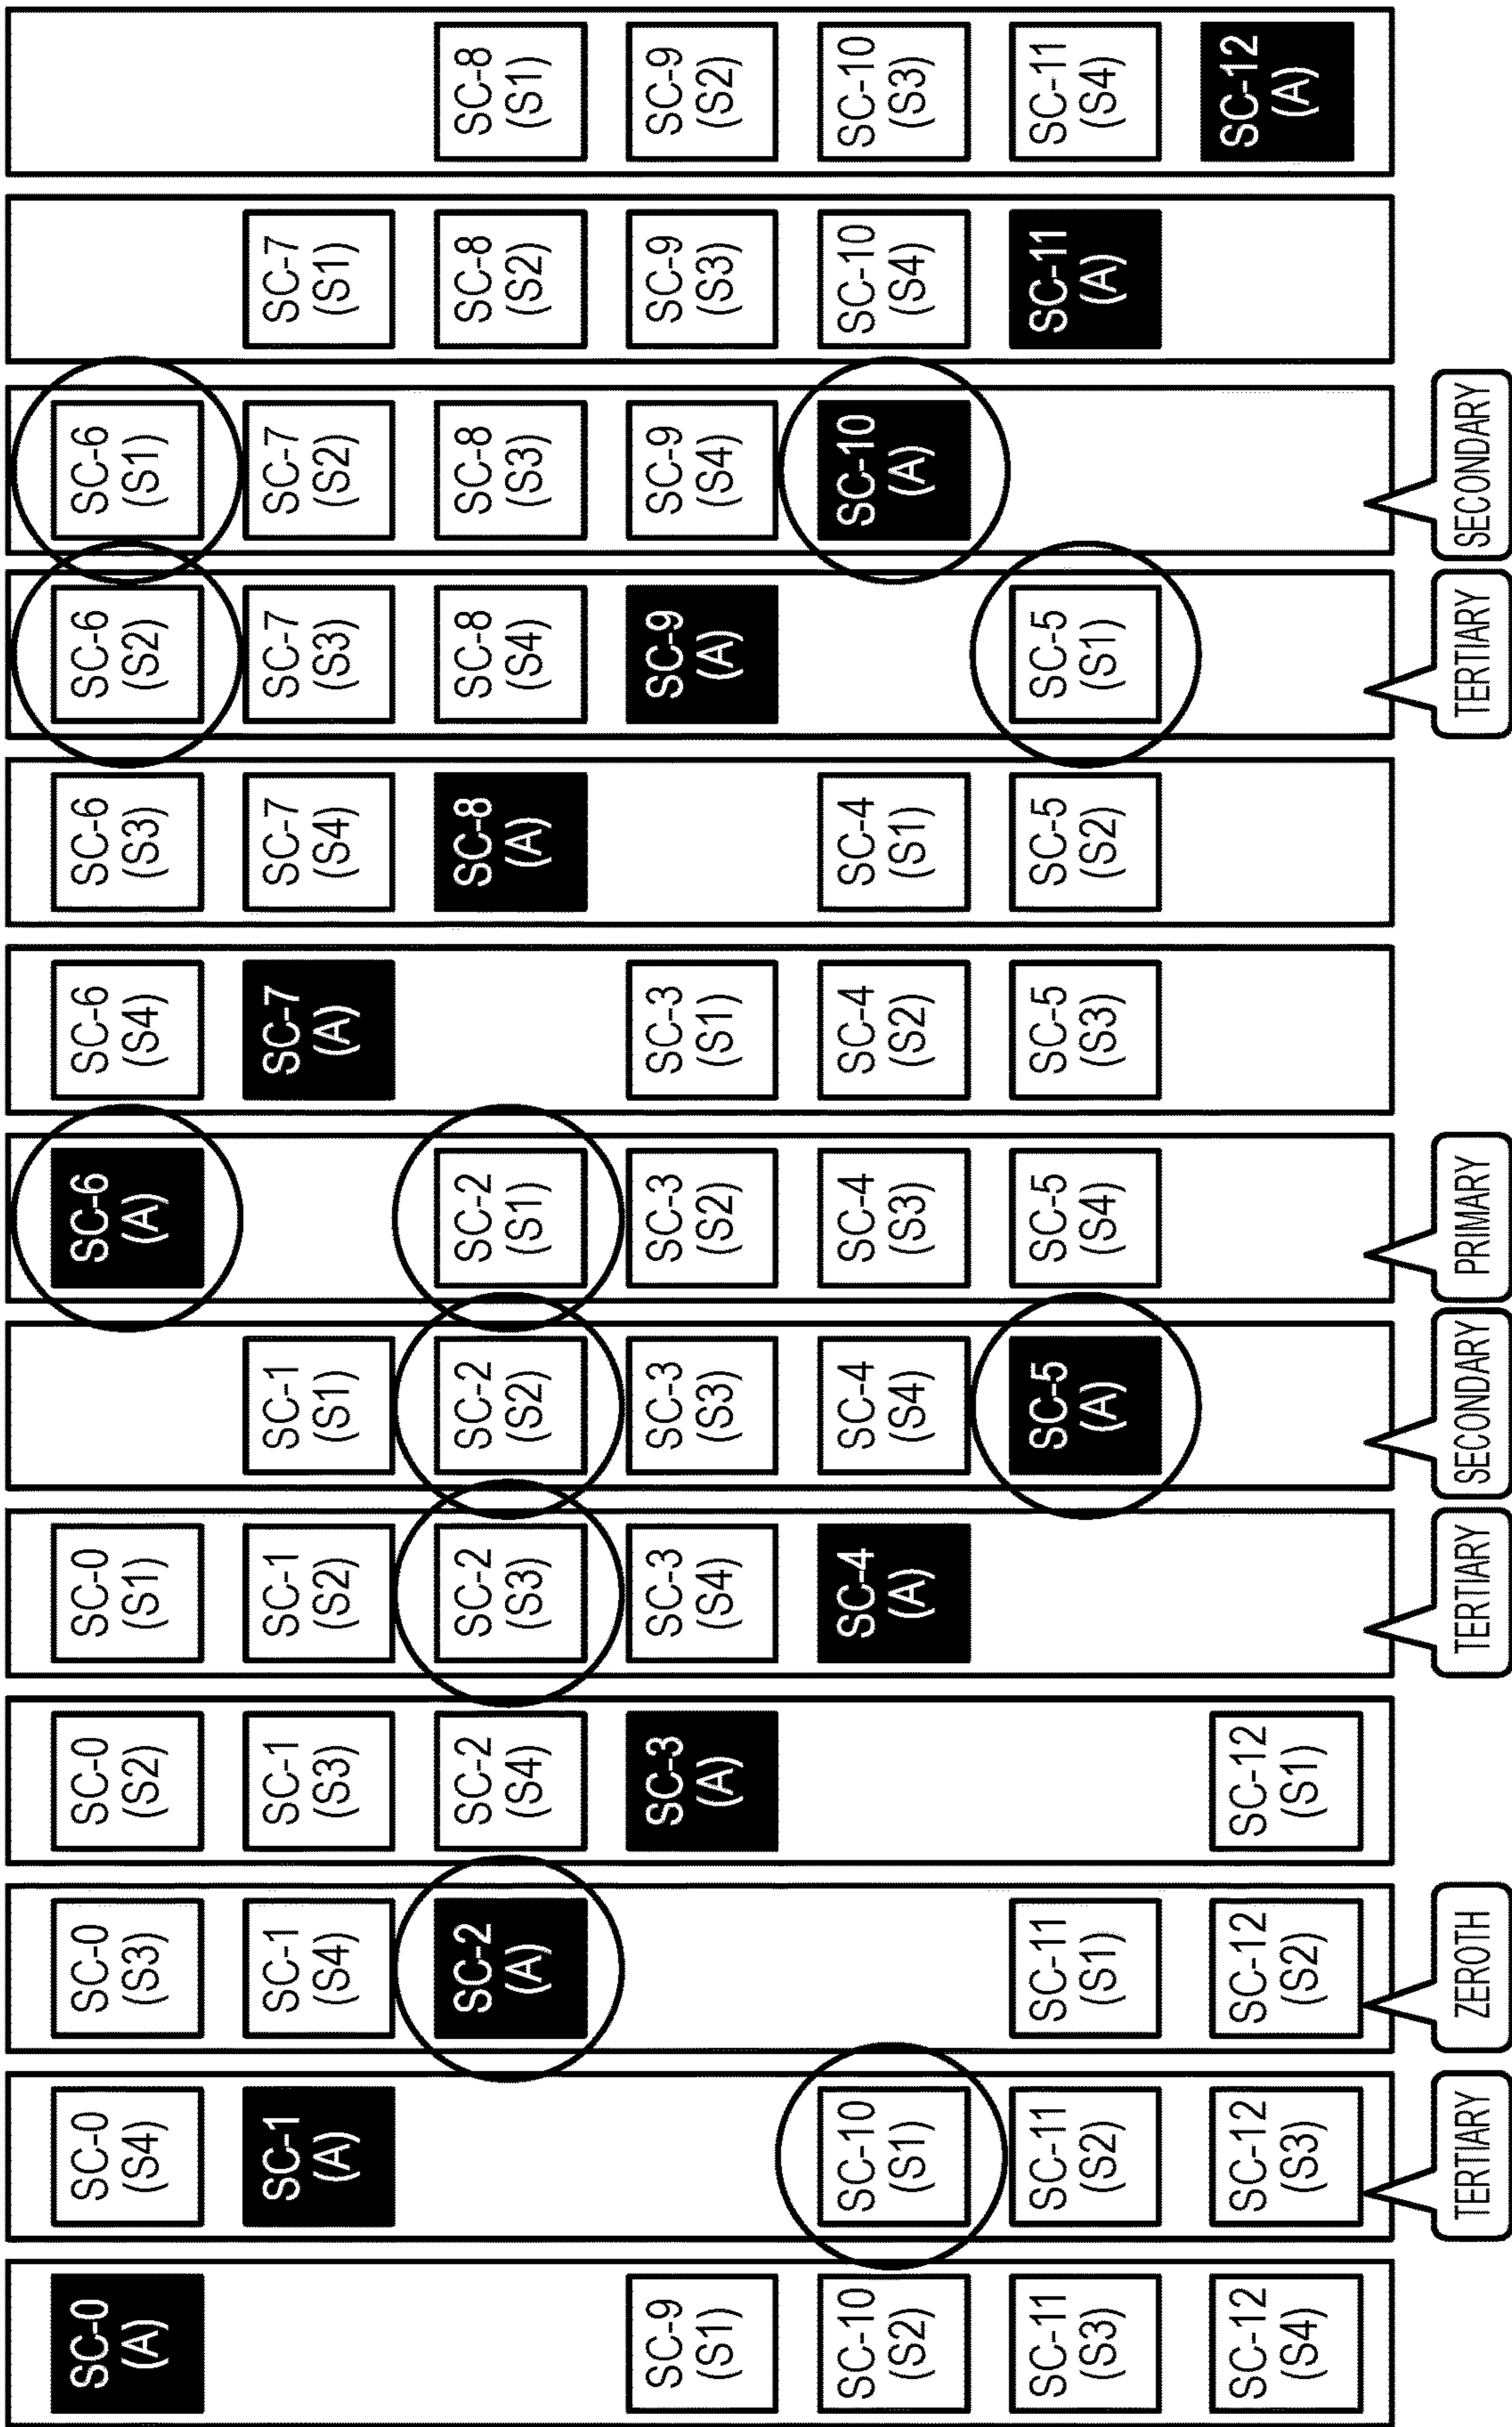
SC-8 (S1) SC-9 (S2) SC-10 (S3) SC-11 (S4) SC-12 (A)

SC-7 (S1) SC-8 (S2) SC-9 (S3) SC-10 (S4) SC-11 (A)

SC-6 (S1) SC-7 (S2) SC-8 (S3) SC-9 (S4) SC-10 (A)
SECONDARY

SC-6 (S2) SC-7 (S3) SC-8 (S4) SC-9 (A) SC-5 (S1)
TERTIARY

SC-6 (S3) SC-7 (S4) SC-8 (A) SC-4 (S1) SC-5 (S2)

SC-6 (S4) SC-7 (A) SC-3 (S1) SC-4 (S2) SC-5 (S3)

SC-6 (A) SC-2 (S1) SC-3 (S2) SC-4 (S3) SC-5 (S4)
PRIMARY

SC-1 (S1) SC-2 (S2) SC-3 (S3) SC-4 (S4) SC-5 (A)
SECONDARY

SC-0 (S1) SC-1 (S2) SC-2 (S3) SC-3 (S4) SC-4 (A)
TERTIARY

SC-0 (S2) SC-1 (S3) SC-2 (S4) SC-3 (A) SC-12 (S1)

SC-0 (S3) SC-1 (S4) SC-2 (A) SC-11 (S1) SC-12 (S2)
ZEROTH

SC-0 (S4) SC-1 (A) SC-10 (S1) SC-11 (S2) SC-12 (S3)
TERTIARY

SC-0 (A) SC-9 (S1) SC-10 (S2) SC-11 (S3) SC-12 (S4)